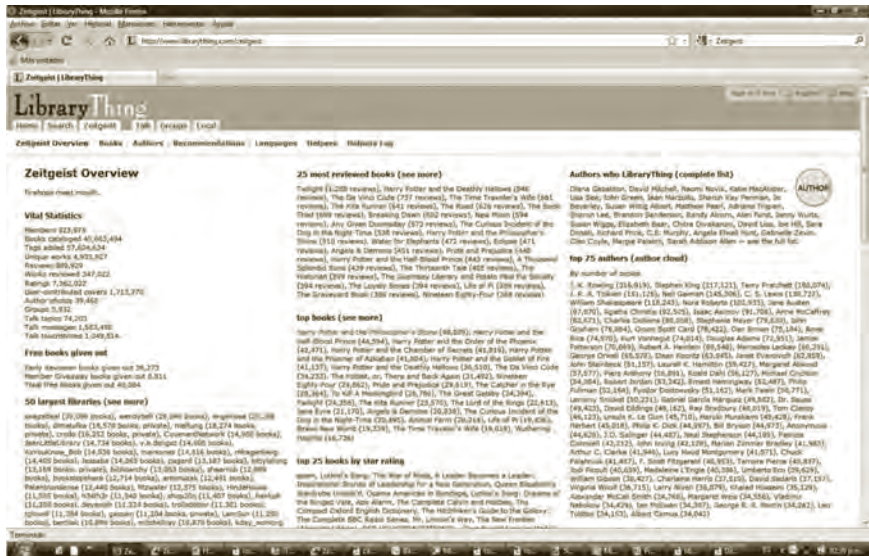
Zeitgeist | LibraryThing - Mozilla Firefox

http://www.librarything.com/zeitgeist

Zeitgeist | LibraryThing

LibraryThing

Home | Search | Zeitgeist | Talk | Groups | Local

Zeitgeist Overview | Books | Authors | Recommendations | Languages | Tagmash

Zeitgeist Overview

Vital Statistics

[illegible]

Free books given out

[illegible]

50 largest libraries (see more)

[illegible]

25 most reviewed books (see more)

Twilight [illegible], Harry Potter and the Deathly Hallows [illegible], The Da Vinci Code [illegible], The Time Traveler's Wife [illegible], Harry Potter and the Half-Blood Prince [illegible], The Thirteenth Tale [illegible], The Guernsey Literary and Potato Peel Pie Society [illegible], The Graveyard Book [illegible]

top books (see more)

Harry Potter and the Philosopher's Stone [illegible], Harry Potter and the Half-Blood Prince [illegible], Harry Potter and the Order of the Phoenix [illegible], The Da Vinci Code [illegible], The Hobbit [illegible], Pride and Prejudice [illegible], The Catcher in the Rye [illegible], To Kill A Mockingbird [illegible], The Great Gatsby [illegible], Twilight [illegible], Jane Eyre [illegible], Animal Farm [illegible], The Time Traveler's Wife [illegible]

top 25 books by star rating

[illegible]

Authors who LibraryThing (complete list)

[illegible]

top 75 authors (author cloud)

By number of copies

J.K. Rowling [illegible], Stephen King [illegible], Terry Pratchett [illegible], J.R.R. Tolkien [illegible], Neil Gaiman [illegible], C.S. Lewis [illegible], William Shakespeare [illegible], Nora Roberts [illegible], Jane Austen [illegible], Agatha Christie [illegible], Isaac Asimov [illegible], Charles Dickens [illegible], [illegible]

Terminado